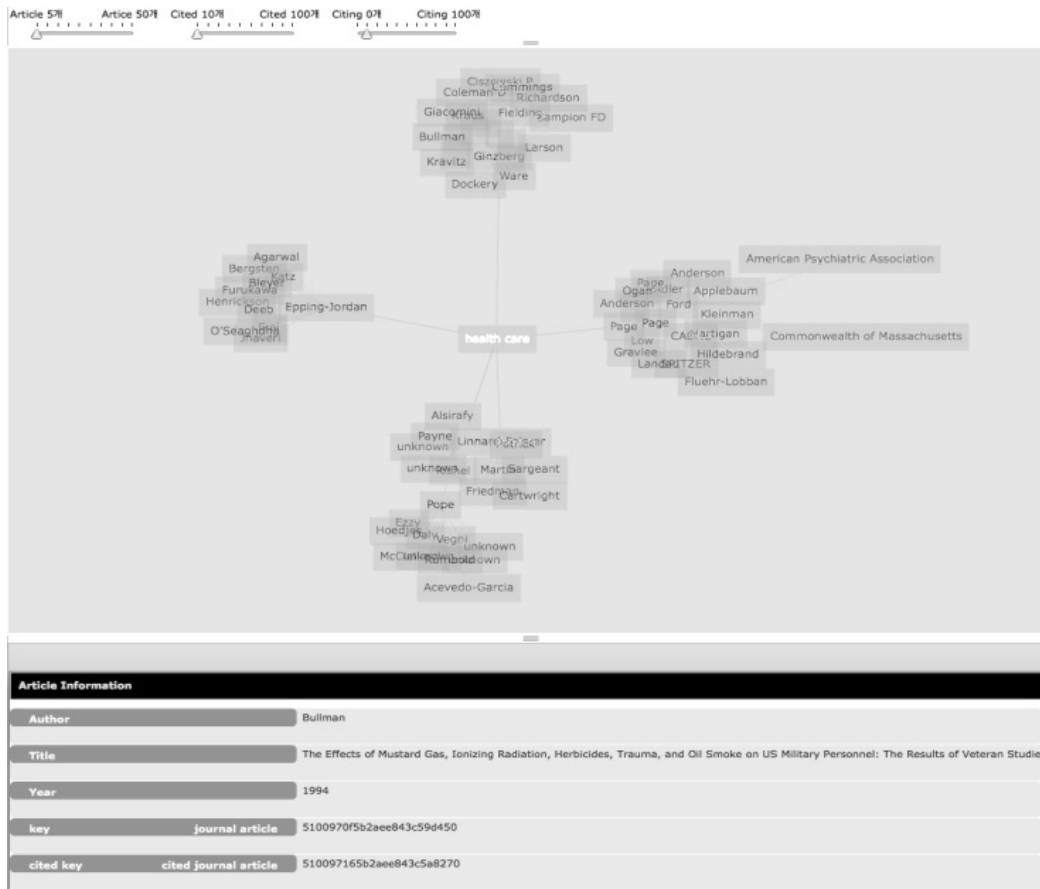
Article 5개 Artice 50개 Cited 10개 Cited 100개 Citing 0개 Citing 100개

Ciszewski P
Coleman Cummings
Richardson
Giacomini Fielding
Krauss Campion FD
Bullman
Larson
Kravitz Ginzberg
Ware
Dockery

Agarwal
Bergsten
Katz
Bleyer
Furukawa
Henricsson
Deeb Epping-Jordan
O'Seaghdha
Jhaveri

health care

American Psychiatric Association
Anderson
Page
Ogan
Applebaum
Anderson Ford
Kleinman
Page Page
Hartigan
Commonwealth of Massachusetts
Low
Gravlee
Hildebrand
Landa
PITZER
Fluehr-Lobban

Alsirafy
Payne
unknown
Linnard
unknown
Martin
Sargeant
Friedman
Cartwright
Pope
Ezzy
Hoedjes
Daly
Vegni
unknown
McCluskey
Rumbold
unknown
Acevedo-Garcia

Article Information
Author Bullman
Title The Effects of Mustard Gas, Ionizing Radiation, Herbicides, Trauma, and Oil Smoke on US Military Personnel: The Results of Veteran Studie
Year 1994
key journal article 5100970f5b2aee843c59d450
cited key cited journal article 510097165b2aee843c5a8270